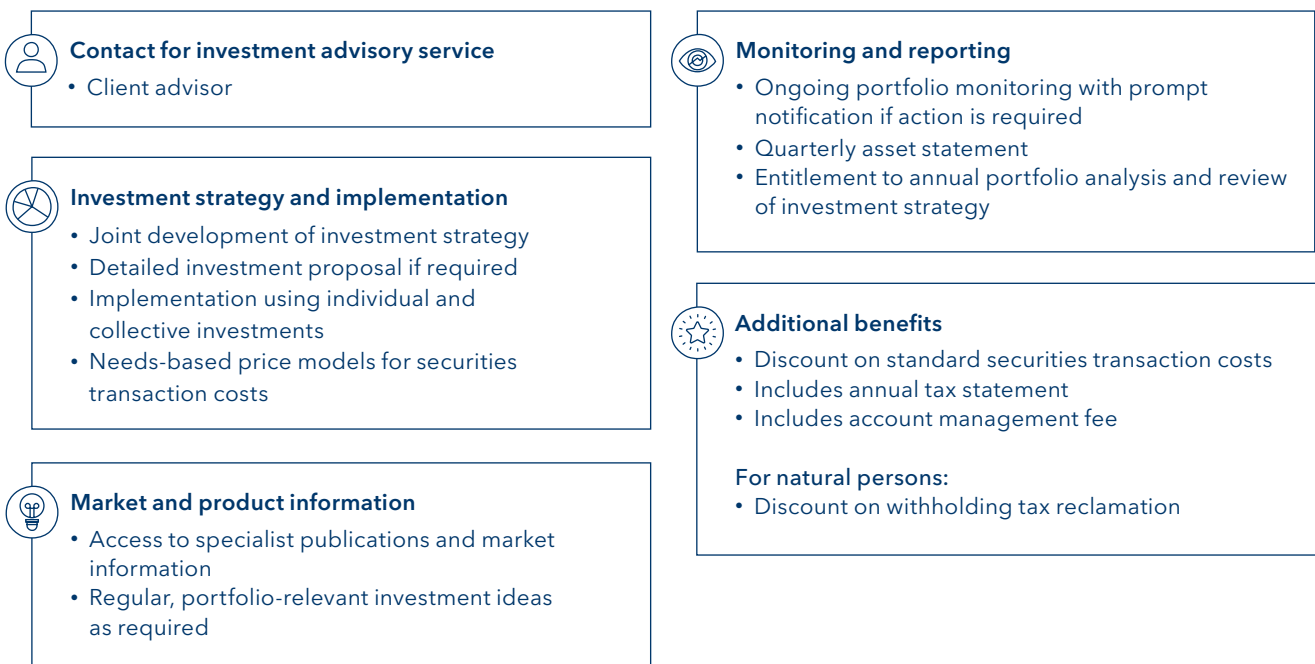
Contact for investment advisory service
• Client advisor

Investment strategy and implementation
• Joint development of investment strategy
• Detailed investment proposal if required
• Implementation using individual and collective investments
• Needs-based price models for securities transaction costs

Market and product information
• Access to specialist publications and market information
• Regular, portfolio-relevant investment ideas as required

Monitoring and reporting
• Ongoing portfolio monitoring with prompt notification if action is required
• Quarterly asset statement
• Entitlement to annual portfolio analysis and review of investment strategy

Additional benefits
• Discount on standard securities transaction costs
• Includes annual tax statement
• Includes account management fee

For natural persons:
• Discount on withholding tax reclamation